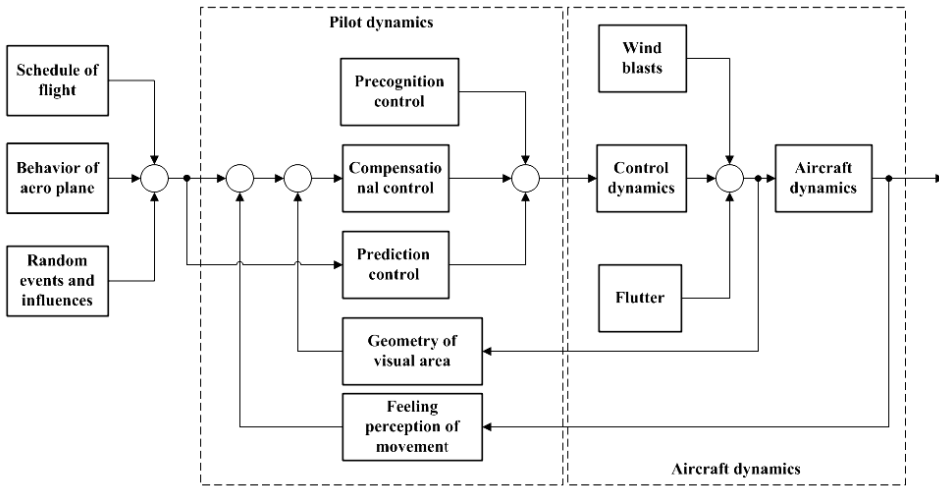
Pilot dynamics

Schedule of flight

Behavior of aero plane

Random events and influences

Precognition control

Compensational control

Prediction control

Geometry of visual area

Feeling perception of movement

Wind blasts

Control dynamics

Aircraft dynamics

Flutter

Aircraft dynamics